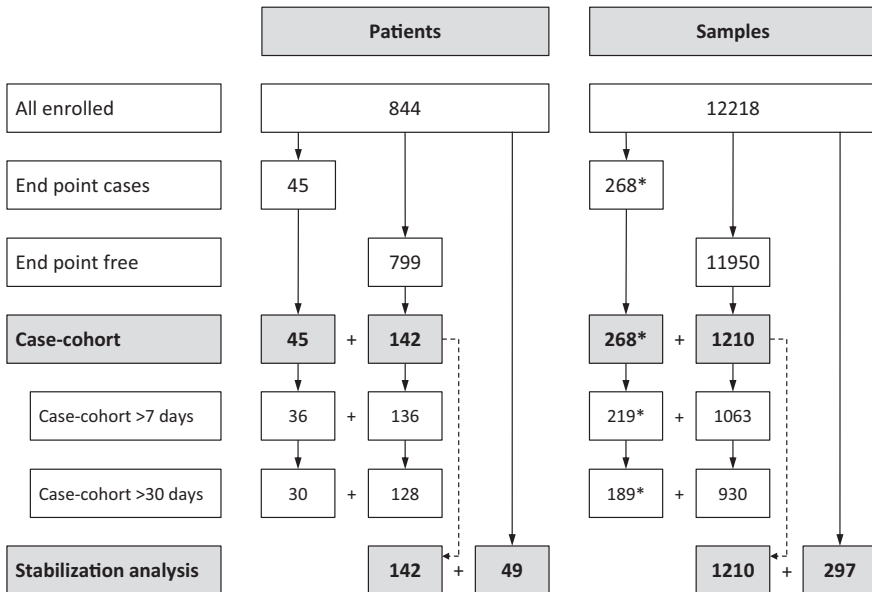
Patients

Samples

All enrolled

844

12218

End point cases

45

268*

End point free

799

11950

Case-cohort

45 + 142

268* + 1210

Case-cohort >7 days

36 + 136

219* + 1063

Case-cohort >30 days

30 + 128

189* + 930

Stabilization analysis

142 + 49

1210 + 297